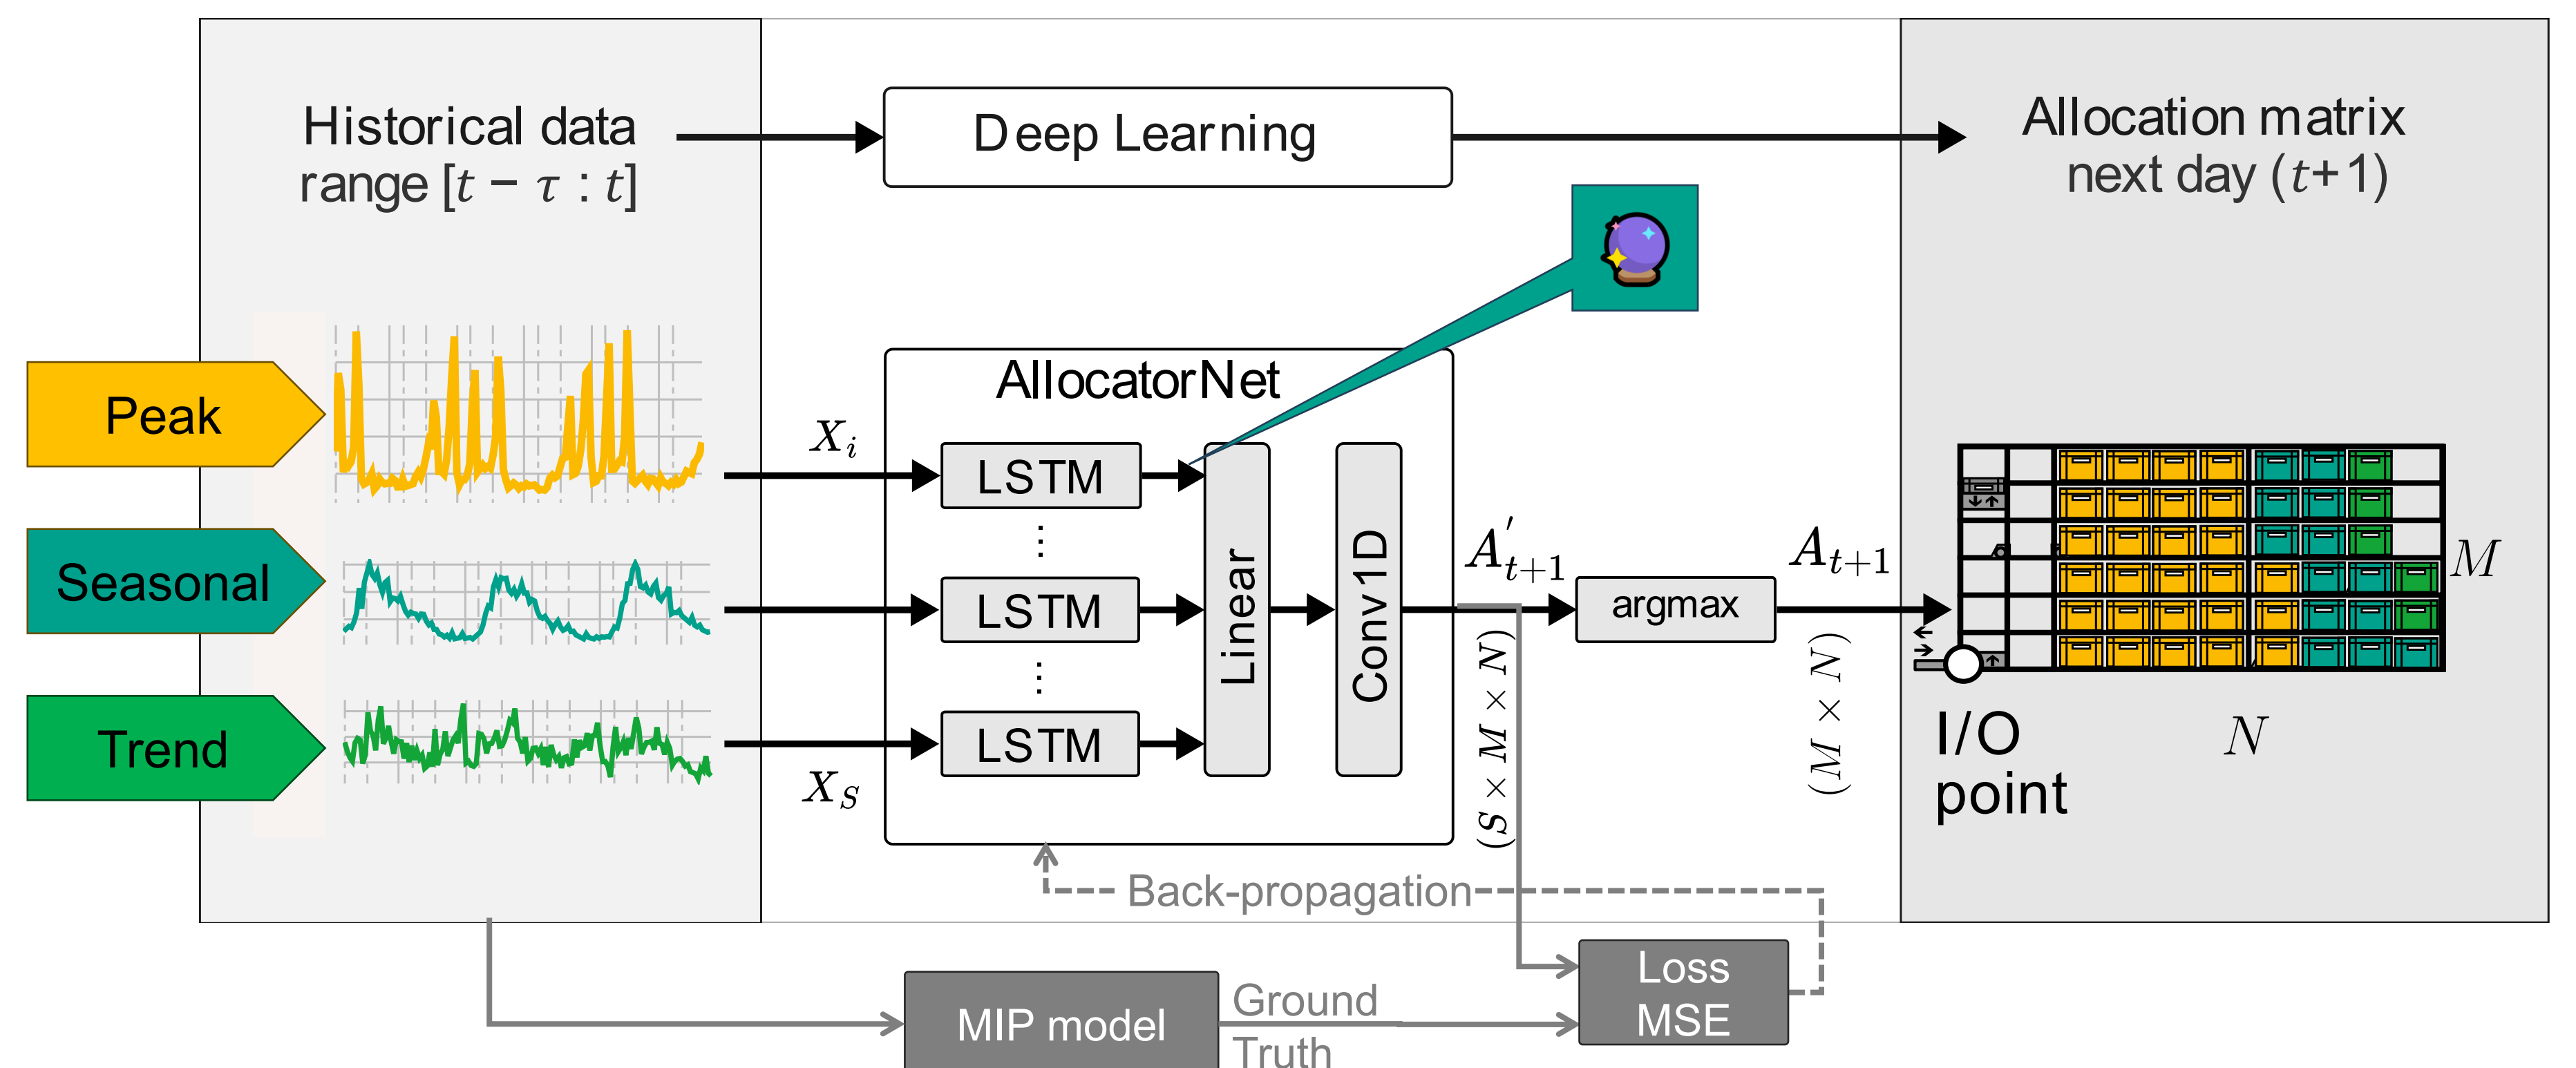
Historical data range $[t - \tau : t]$

Deep Learning

Allocation matrix next day $(t+1)$

Peak

Seasonal

Trend

AllocatorNet

$X_i$

$X_S$

LSTM

LSTM

LSTM

Linear

Conv1D

$A'_{t+1}$

argmax

$A_{t+1}$

$(S \times M \times N)$

$(M \times N)$

$M$

$N$

I/O point

Back-propagation

MIP model

Ground Truth

Loss MSE